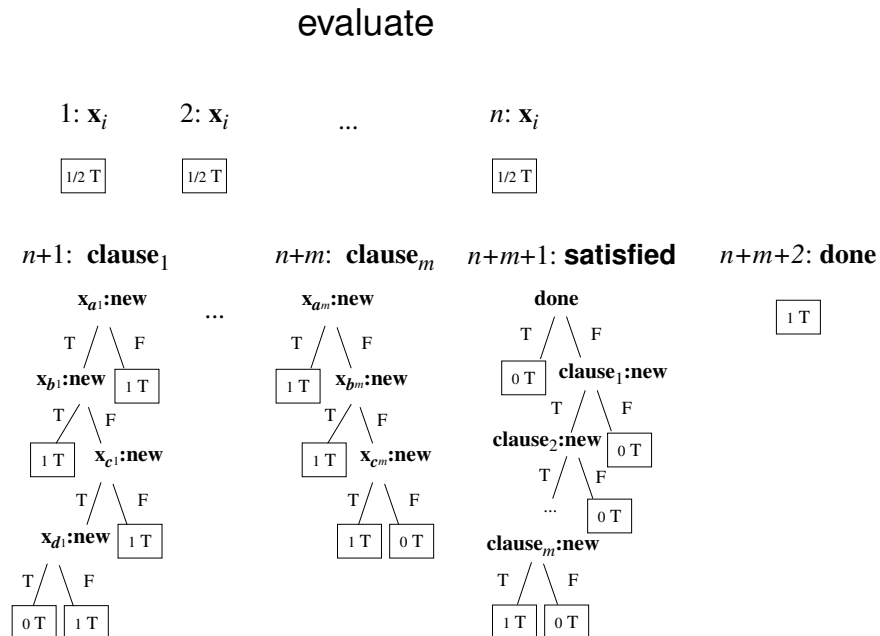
evaluate

1: $\mathbf{x}_i$ 2: $\mathbf{x}_i$ ... $n$: $\mathbf{x}_i$

1/2 T 1/2 T 1/2 T

$n$+1: **clause**$_1$

$\mathbf{x}_{a_1}$**:new**
T F
$\mathbf{x}_{b_1}$**:new** 1 T
T F
1 T $\mathbf{x}_{c_1}$**:new**
T F
$\mathbf{x}_{d_1}$**:new** 1 T
T F
0 T 1 T

...

$n$+$m$: **clause**$_m$

$\mathbf{x}_{a_m}$**:new**
T F
1 T $\mathbf{x}_{b_m}$**:new**
T F
1 T $\mathbf{x}_{c_m}$**:new**
T F
1 T 0 T

$n$+$m$+1: **satisfied**

**done**
T F
0 T **clause**$_1$**:new**
T F
**clause**$_2$**:new** 0 T
T F
... 0 T
**clause**$_m$**:new**
T F
1 T 0 T

$n$+$m$+2: **done**

1 T